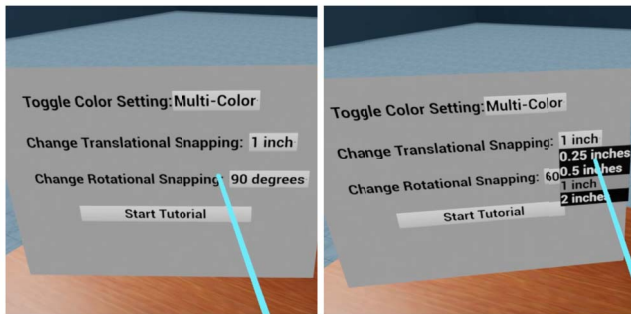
Toggle Color Setting: Multi-Color

Change Translational Snapping: 1 inch

Change Rotational Snapping: 90 degrees

Start Tutorial

Toggle Color Setting: Multi-Color

Change Translational Snapping: 1 inch

0.25 inches
0.5 inches
1 inch
2 inches

Change Rotational Snapping: 60

Start Tutorial